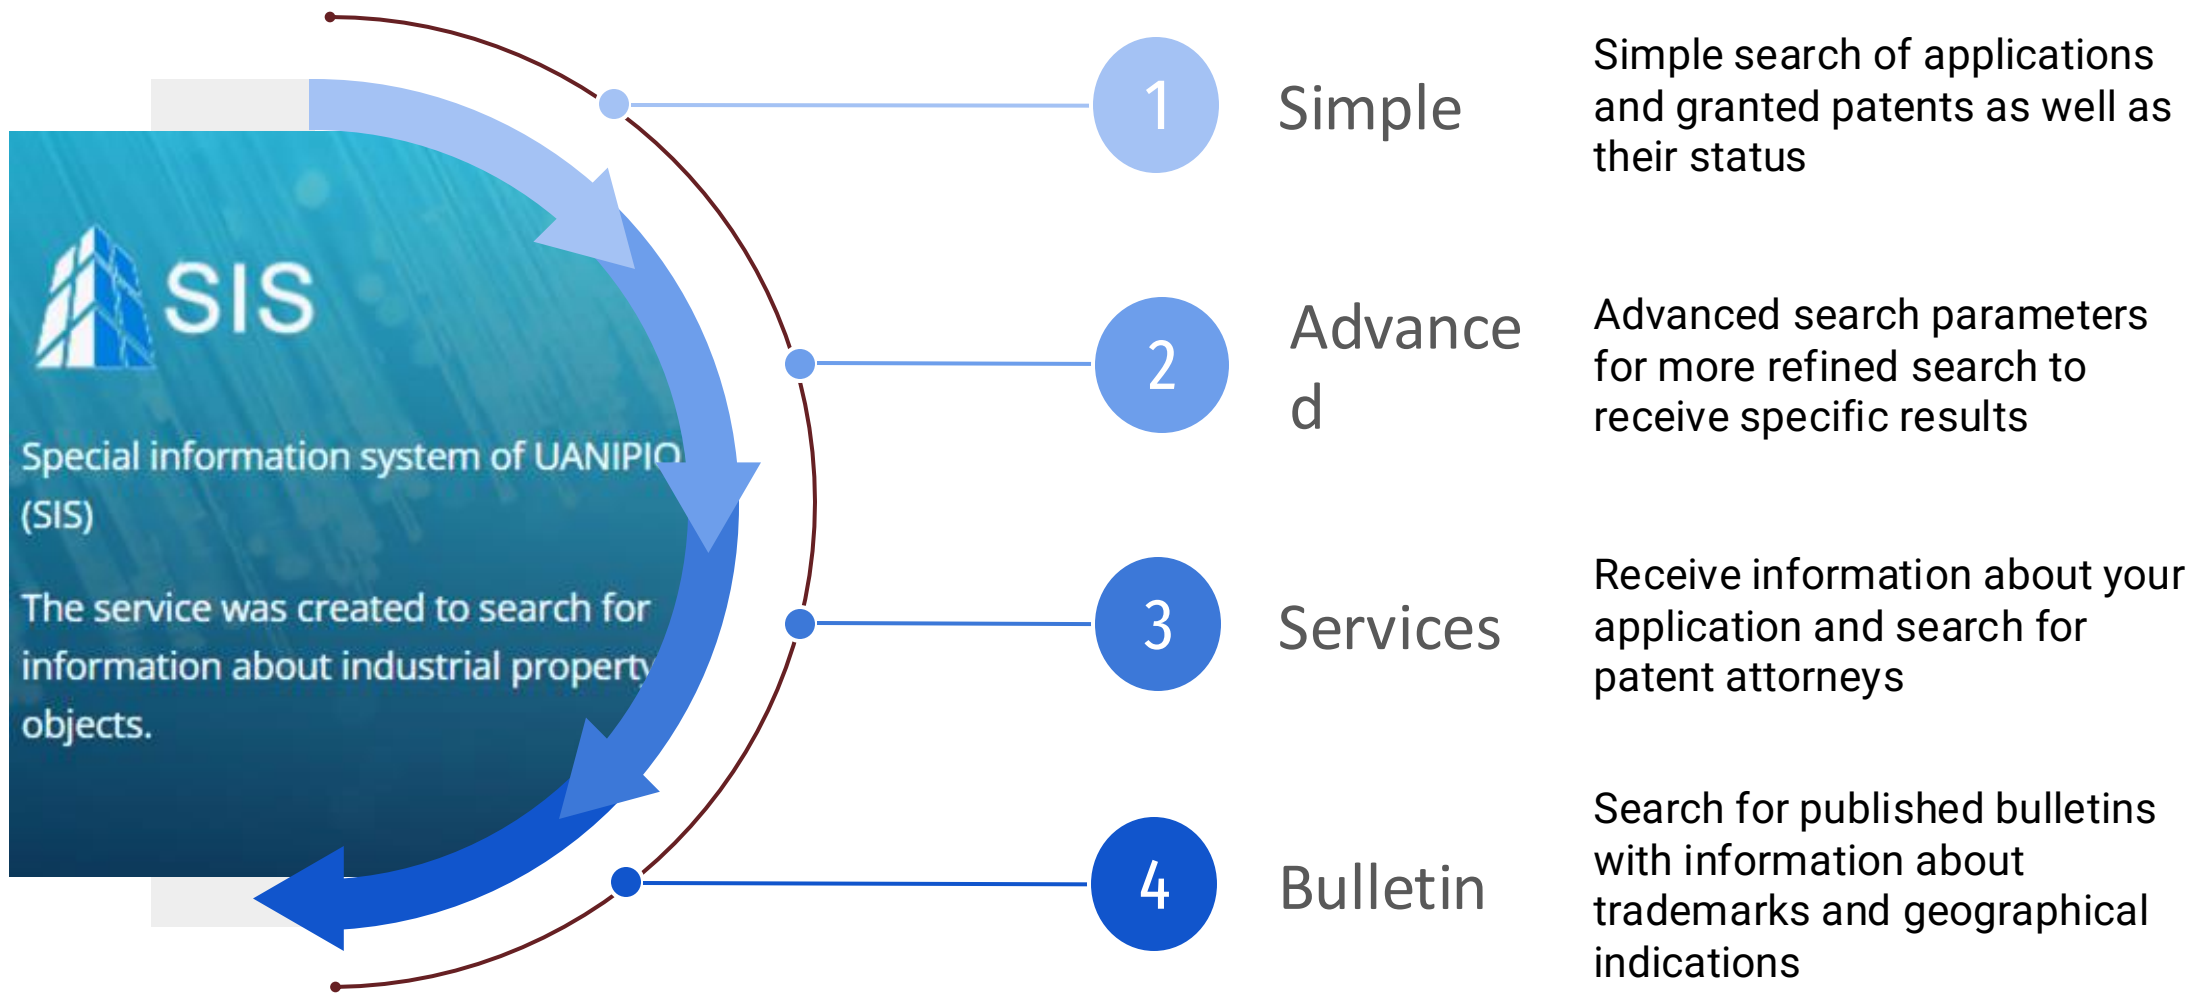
SIS

Special information system of UANIPIO (SIS)

The service was created to search for information about industrial property objects.

1

Simple

Simple search of applications and granted patents as well as their status

2

Advance
d

Advanced search parameters for more refined search to receive specific results

3

Services

Receive information about your application and search for patent attorneys

4

Bulletin

Search for published bulletins with information about trademarks and geographical indications